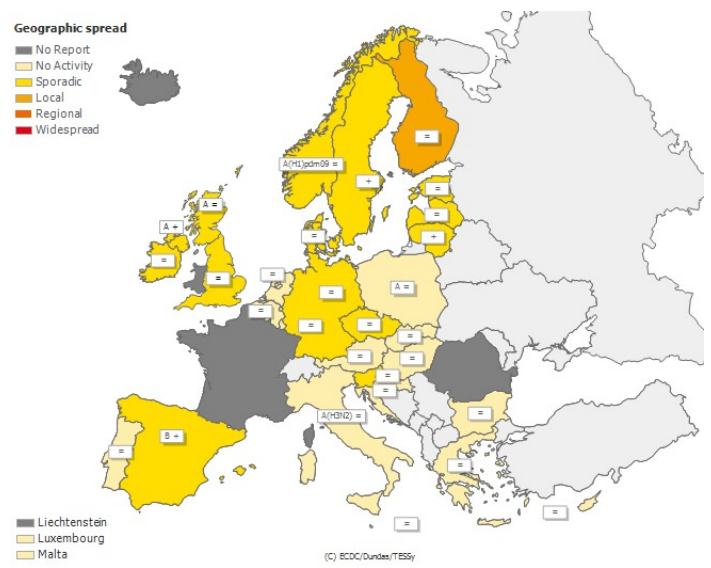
Geographic spread
No Report
No Activity
Sporadic
Local
Regional
Widespread

A(H1)pdm09 =
=
+
=
=
+
A =
A +
=
=
=
=
=
A =
=
=
=
=
=
=
=
=
=
A(H3N2) =
=
B +
=
=
=
=

Liechtenstein
Luxembourg
Malta

(C) ECDC/Dundas/TESSy